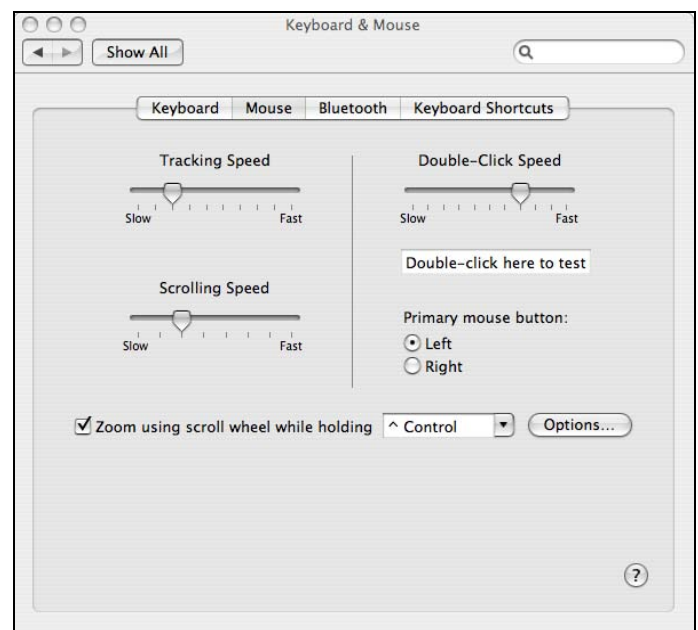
Keyboard & Mouse

Show All

Keyboard | Mouse | Bluetooth | Keyboard Shortcuts

Tracking Speed

Slow Fast

Scrolling Speed

Slow Fast

Double-Click Speed

Slow Fast

Double-click here to test

Primary mouse button:

Left

Right

Zoom using scroll wheel while holding ^ Control

Options...

?